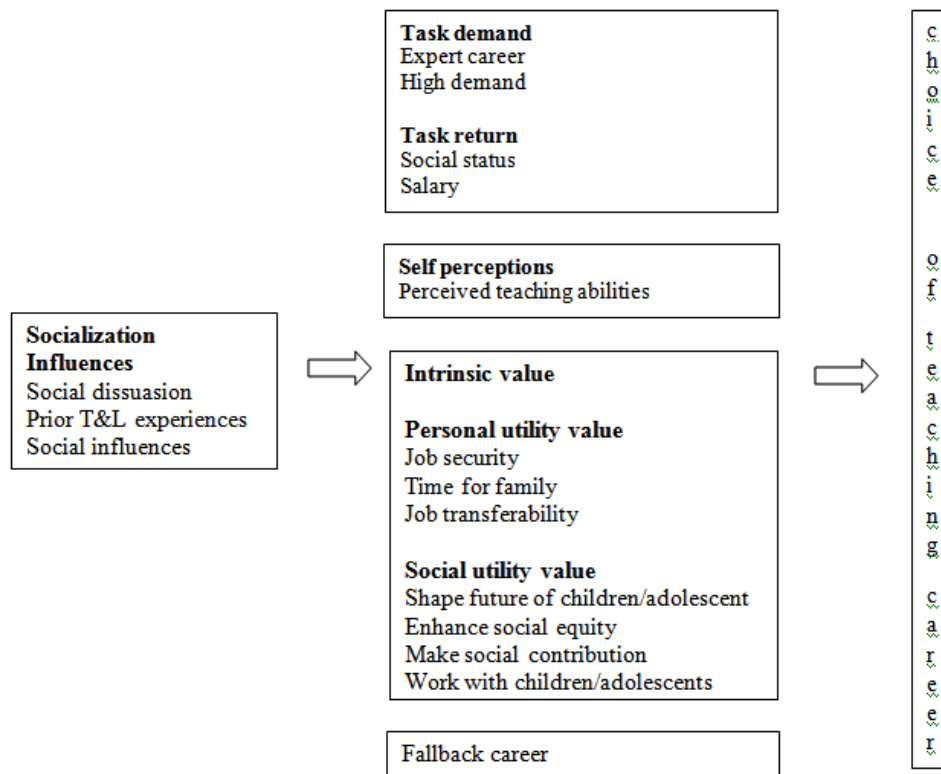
Socialization Influences
Social dissuasion
Prior T&L experiences
Social influences

Task demand
Expert career
High demand

Task return
Social status
Salary

Self perceptions
Perceived teaching abilities

Intrinsic value

Personal utility value
Job security
Time for family
Job transferability

Social utility value
Shape future of children/adolescent
Enhance social equity
Make social contribution
Work with children/adolescents

Fallback career

choice of teaching career